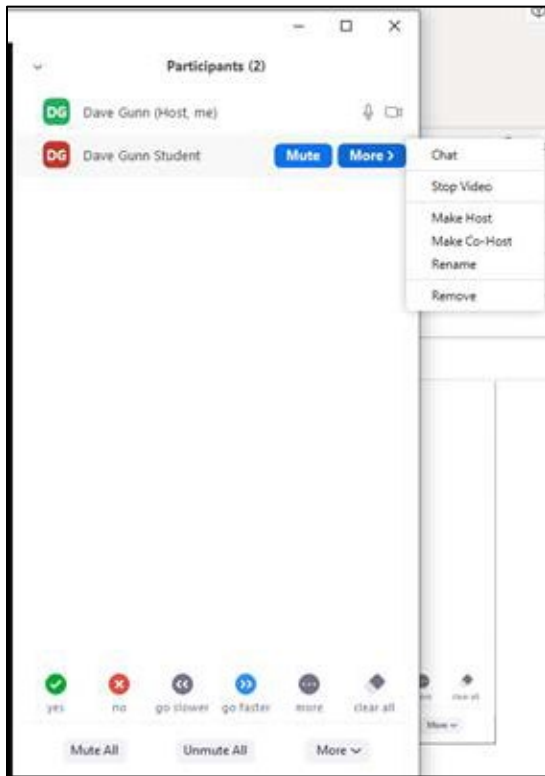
Participants (2)

DG Dave Gunn (Host, me)

DG Dave Gunn Student

Mute

More >

Chat

Stop Video

Make Host

Make Co-Host

Rename

Remove

yes

no

go slower

go faster

more

clear all

clear all

More

Mute All

Unmute All

More